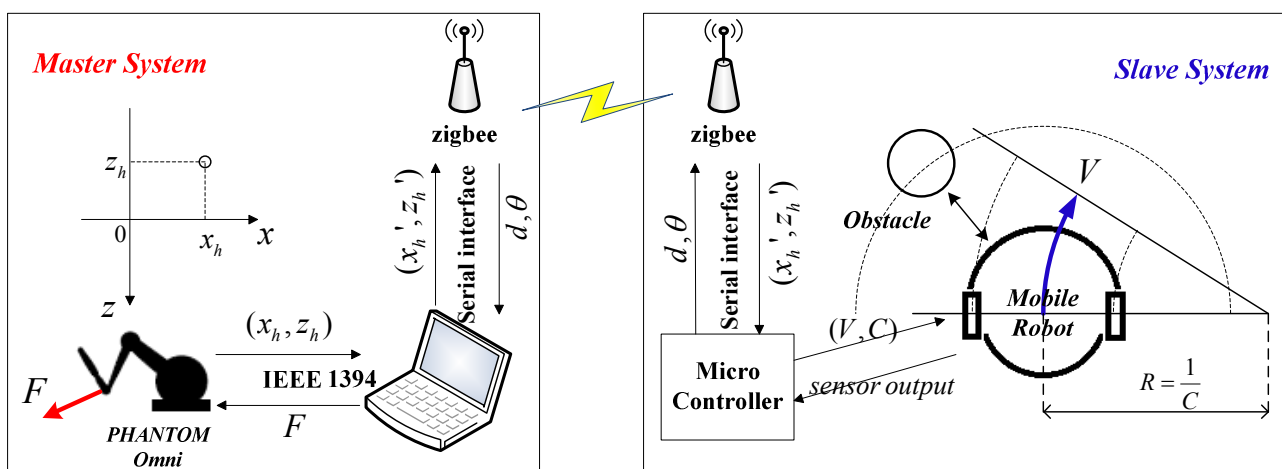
Master System

$z_h$

0

$x_h$

$x$

$z$

zigbee

$(x_h', z_h')$

Serial interface

$d, \theta$

$(x_h, z_h)$

IEEE 1394

$F$

$F$

PHANTOM Omni

zigbee

$d, \theta$

Serial interface

$(x_h', z_h')$

Micro Controller

$(V, C)$

sensor output

Slave System

Obstacle

$V$

Mobile Robot

$R = \frac{1}{C}$